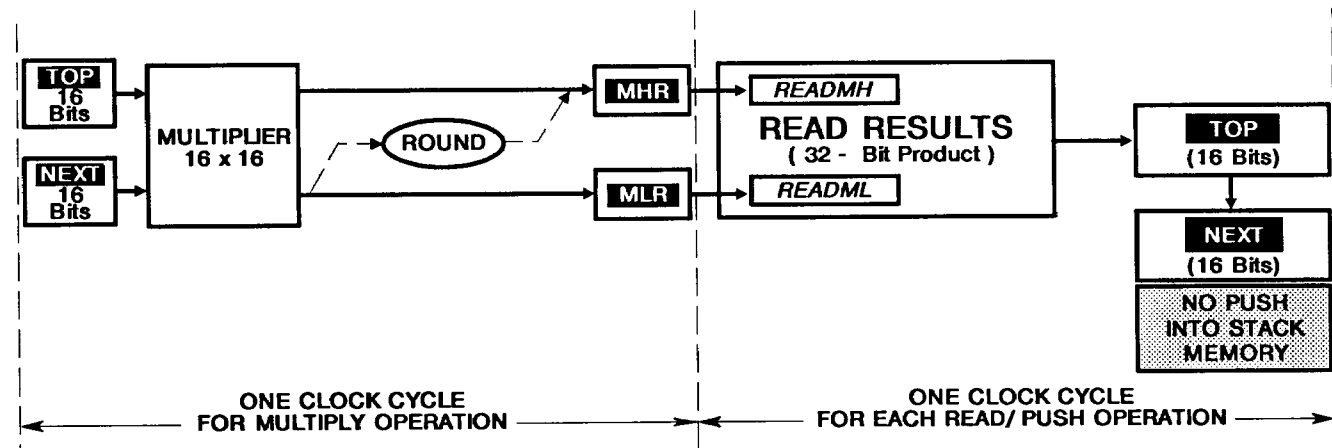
TOP
16
Bits

NEXT
16
Bits

MULTIPLIER
16 x 16

ROUND

MHR

MLR

READMH

READ RESULTS
( 32 - Bit Product )

READML

TOP
(16 Bits)

NEXT
(16 Bits)

NO PUSH
INTO STACK
MEMORY

ONE CLOCK CYCLE
FOR MULTIPLY OPERATION

ONE CLOCK CYCLE
FOR EACH READ/ PUSH OPERATION